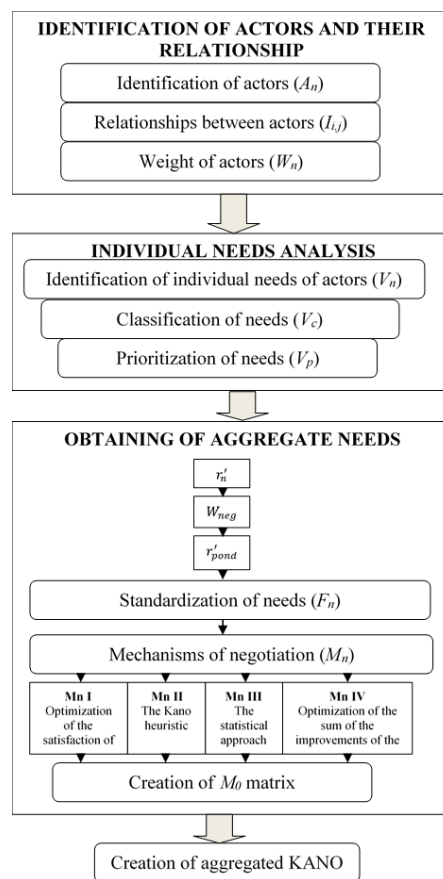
IDENTIFICATION OF ACTORS AND THEIR RELATIONSHIP

Identification of actors ($A_n$)

Relationships between actors ($I_{i,j}$)

Weight of actors ($W_n$)

INDIVIDUAL NEEDS ANALYSIS

Identification of individual needs of actors ($V_n$)

Classification of needs ($V_c$)

Prioritization of needs ($V_p$)

OBTAINING OF AGGREGATE NEEDS

$r'_n$

$W_{neg}$

$r'_{pond}$

Standardization of needs ($F_n$)

Mechanisms of negotiation ($M_n$)

Mn I
Optimization of the satisfaction of

Mn II
The Kano heuristic

Mn III
The statistical approach

Mn IV
Optimization of the sum of the improvements of the

Creation of $M_0$ matrix

Creation of aggregated KANO